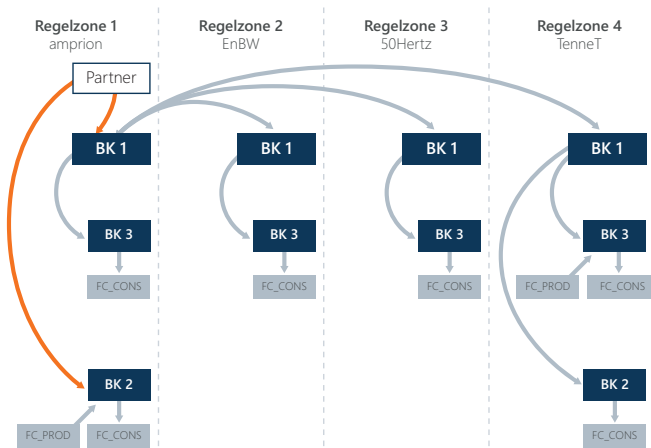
Regelzone 1
amprion

Regelzone 2
EnBW

Regelzone 3
50Hertz

Regelzone 4
TenneT

Partner

BK 1

BK 1

BK 1

BK 1

BK 3

BK 3

BK 3

BK 3

FC_CONS

FC_CONS

FC_CONS

FC_PROD

FC_CONS

BK 2

BK 2

FC_PROD

FC_CONS

FC_CONS